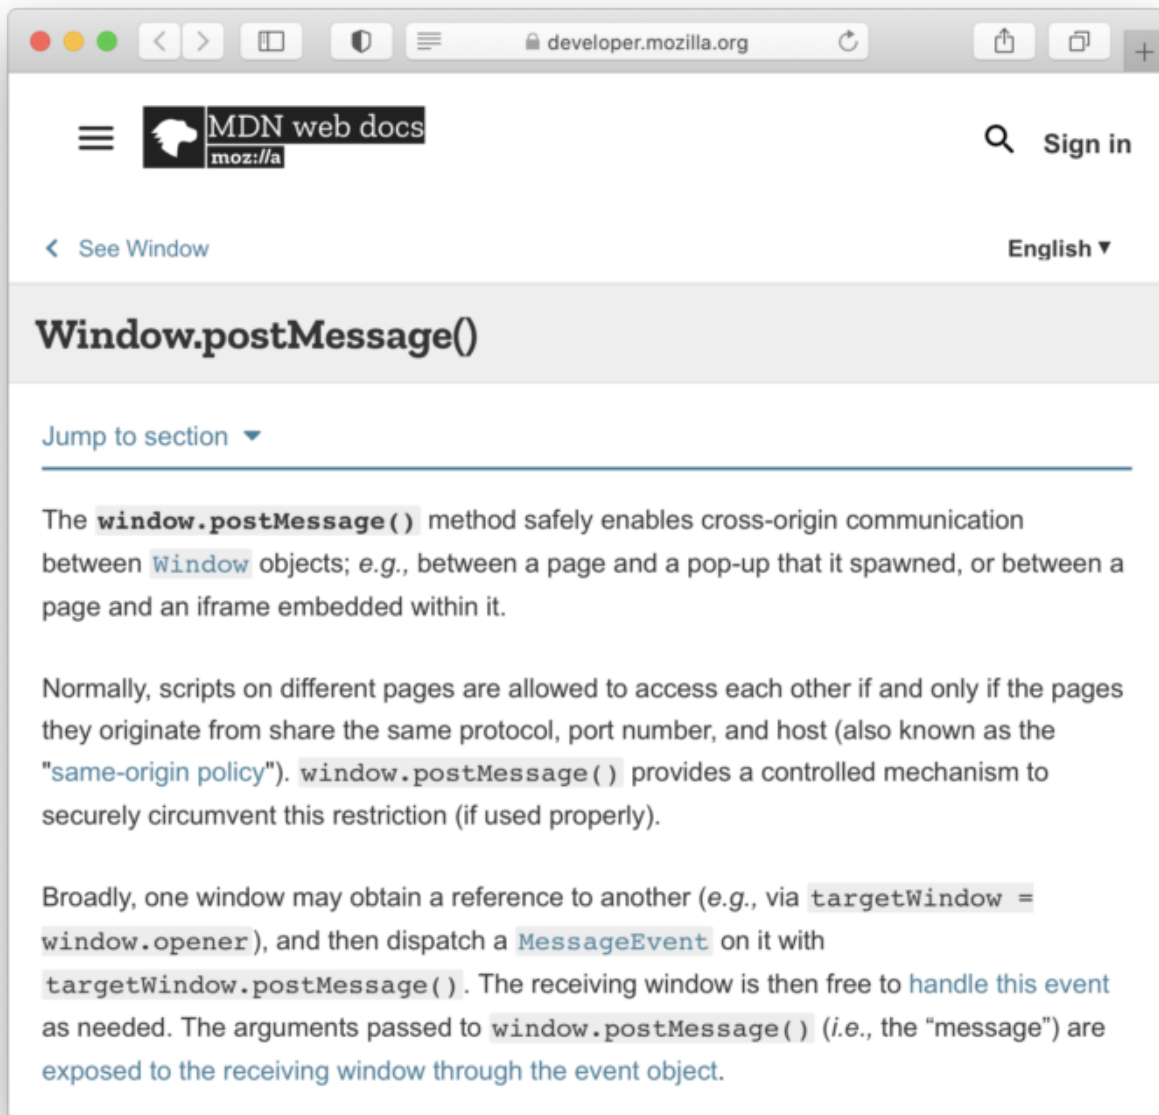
developer.mozilla.org

MDN web docs
moz://a

Sign in

See Window

English ▾

Window.postMessage()

Jump to section

The window.postMessage() method safely enables cross-origin communication between Window objects; e.g., between a page and a pop-up that it spawned, or between a page and an iframe embedded within it.

Normally, scripts on different pages are allowed to access each other if and only if the pages they originate from share the same protocol, port number, and host (also known as the "same-origin policy"). window.postMessage() provides a controlled mechanism to securely circumvent this restriction (if used properly).

Broadly, one window may obtain a reference to another (e.g., via targetWindow = window.opener), and then dispatch a MessageEvent on it with targetWindow.postMessage(). The receiving window is then free to handle this event as needed. The arguments passed to window.postMessage() (i.e., the “message”) are exposed to the receiving window through the event object.